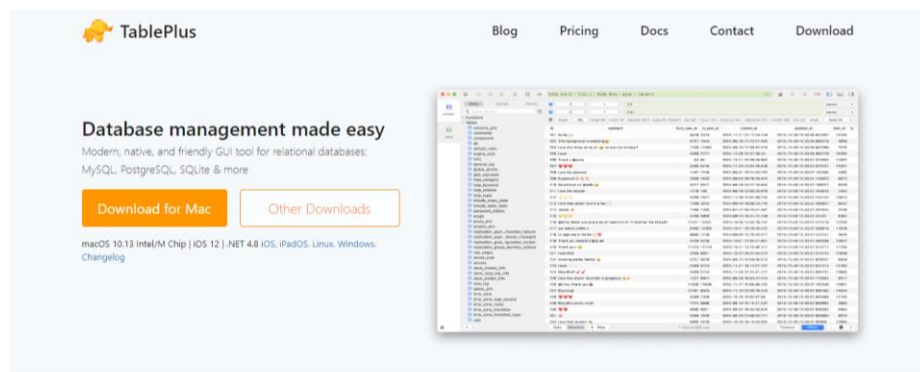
TablePlus

Blog Pricing Docs Contact Download

Database management made easy

Modern, native, and friendly GUI tool for relational databases: MySQL, PostgreSQL, SQLite & more

Download for Mac

Other Downloads

macOS 10.13 Intel/M Chip | iOS 12 | .NET 4.8 iOS, iPadOS, Linux, Windows, Changelog

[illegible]